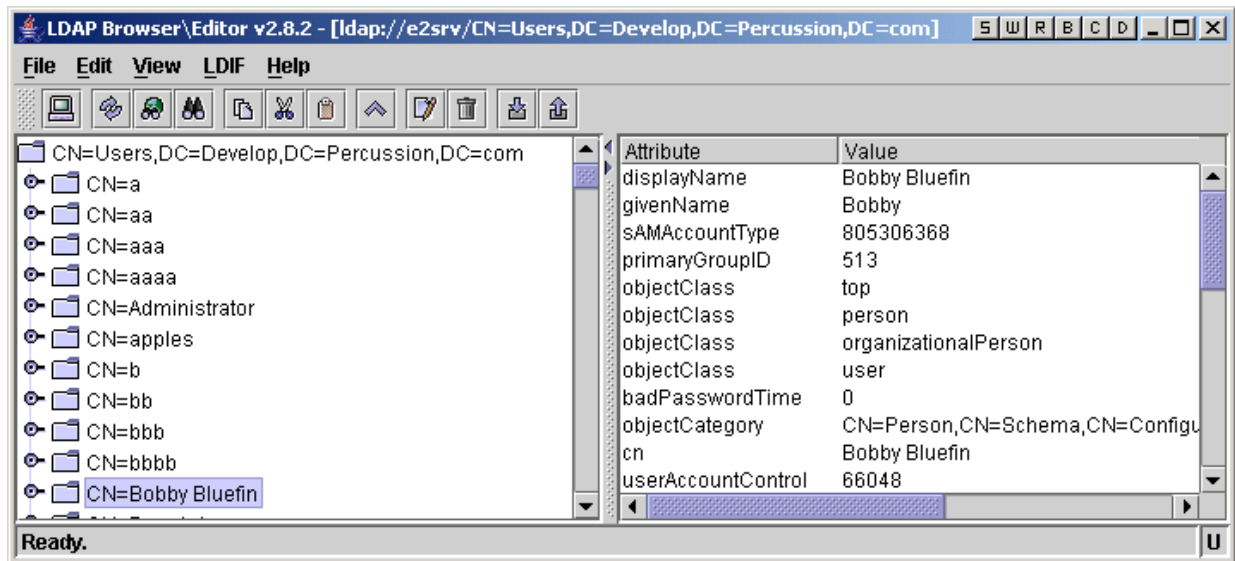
LDAP Browser\Editor v2.8.2 - [ldap://e2srv/CN=Users,DC=Develop,DC=Percussion,DC=com]

S W R B C D

File Edit View LDIF Help

CN=Users,DC=Develop,DC=Percussion,DC=com
CN=a
CN=aa
CN=aaa
CN=aaaa
CN=Administrator
CN=apples
CN=b
CN=bb
CN=bbb
CN=bbbb
CN=Bobby Bluefin

| Attribute | Value |
|---|---|
| displayName | Bobby Bluefin |
| givenName | Bobby |
| sAMAccountType | 805306368 |
| primaryGroupID | 513 |
| objectClass | top |
| objectClass | person |
| objectClass | organizationalPerson |
| objectClass | user |
| badPasswordTime | 0 |
| objectCategory | CN=Person,CN=Schema,CN=Configu |
| cn | Bobby Bluefin |
| userAccountControl | 66048 |

Ready.

U